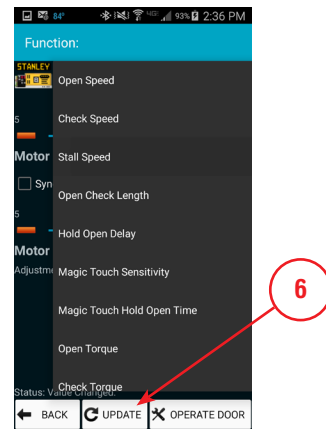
84° 93% 2:36 PM

Function:

STANLEY

Open Speed

Check Speed

5

Stall Speed

Motor

Syn

Open Check Length

5

Hold Open Delay

Motor

Adjustm

Magic Touch Sensitivity

Magic Touch Hold Open Time

6

Open Torque

Status: Value Changed.

Check Torque

BACK

UPDATE

OPERATE DOOR